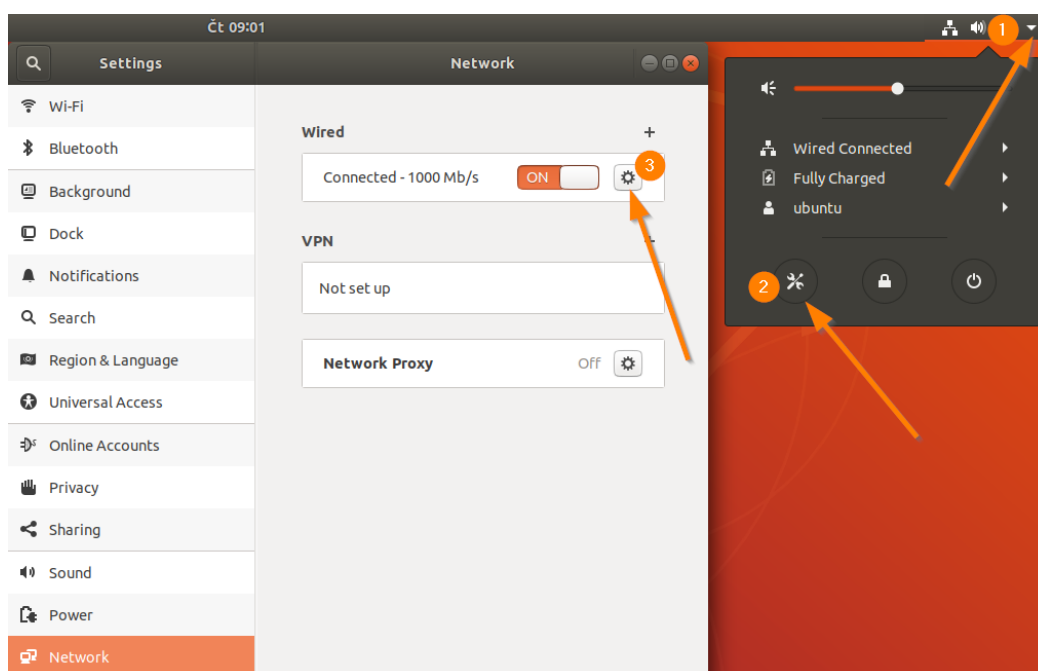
Čt 09:01

1

Settings

Network

Wi-Fi
Bluetooth
Background
Dock
Notifications
Search
Region & Language
Universal Access
Online Accounts
Privacy
Sharing
Sound
Power
Network

Wired +

Connected - 1000 Mb/s ON

3

VPN +

Not set up

Network Proxy Off

Wired Connected
Fully Charged
ubuntu

2